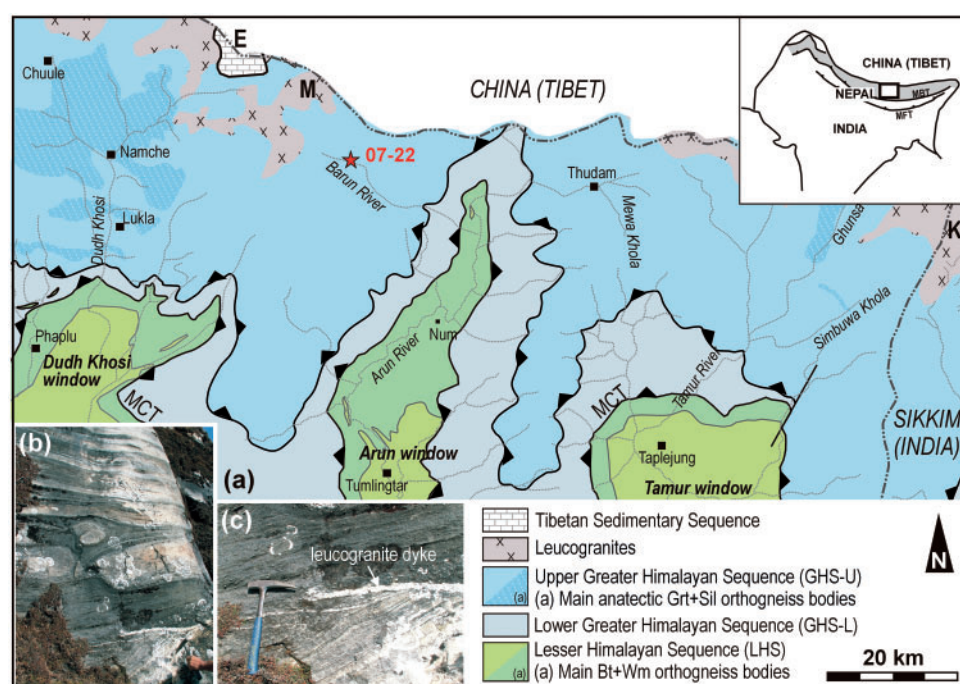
E
Chuule
M
CHINA (TIBET)
07-22
Namche
Barun River
Thudam
Lukla
Dudh Khosi
Mewa Khola
Ghunsa
K
CHINA (TIBET)
NEPAL
MBT
MFT
INDIA
Phaplu
Dudh Khosi window
MCT
Arun River
Num
Simbuwa Khola
MCT
Tamur River
SIKKIM (INDIA)
(b)
Arun window
Taplejung
(a)
Tumlingtar
Tamur window
(c)
leucogranite dyke
Tibetan Sedimentary Sequence
Leucogranites
Upper Greater Himalayan Sequence (GHS-U)
(a) (a) Main anatectic Grt+Sil orthogneiss bodies
Lower Greater Himalayan Sequence (GHS-L)
Lesser Himalayan Sequence (LHS)
(a) (a) Main Bt+Wm orthogneiss bodies
N
20 km